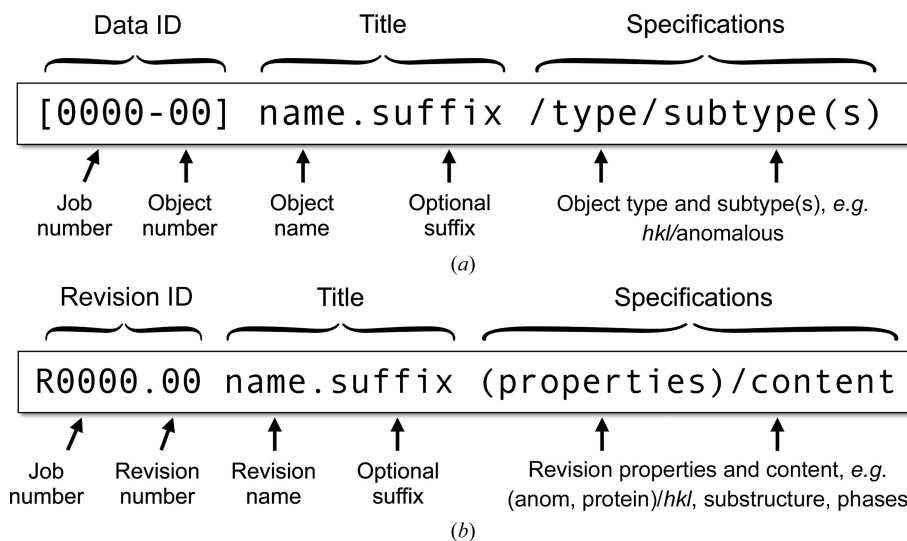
Data ID

Title

Specifications

[0000-00] name.suffix /type/subtype(s)

Job number

Object number

Object name

Optional suffix

Object type and subtype(s), *e.g.* *hkl*/anomalous

(*a*)

Revision ID

Title

Specifications

R0000.00 name.suffix (properties)/content

Job number

Revision number

Revision name

Optional suffix

Revision properties and content, *e.g.* (anom, protein)/*hkl*, substructure, phases

(*b*)